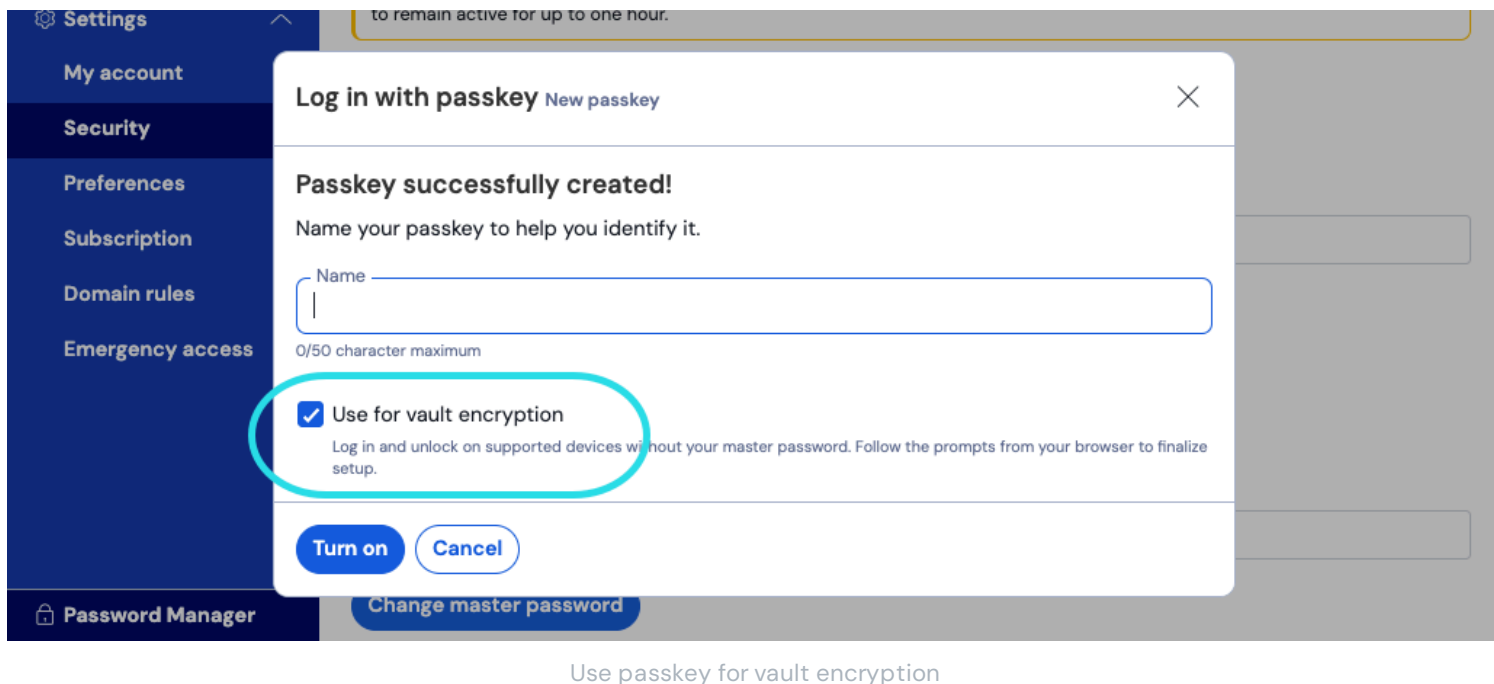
Settings

My account

Security

Preferences

Subscription

Domain rules

Emergency access

Password Manager

to remain active for up to one hour.

Log in with passkey New passkey

Passkey successfully created!

Name your passkey to help you identify it.

Name

0/50 character maximum

Use for vault encryption

Log in and unlock on supported devices without your master password. Follow the prompts from your browser to finalize setup.

Turn on

Cancel

Change master password

Use passkey for vault encryption